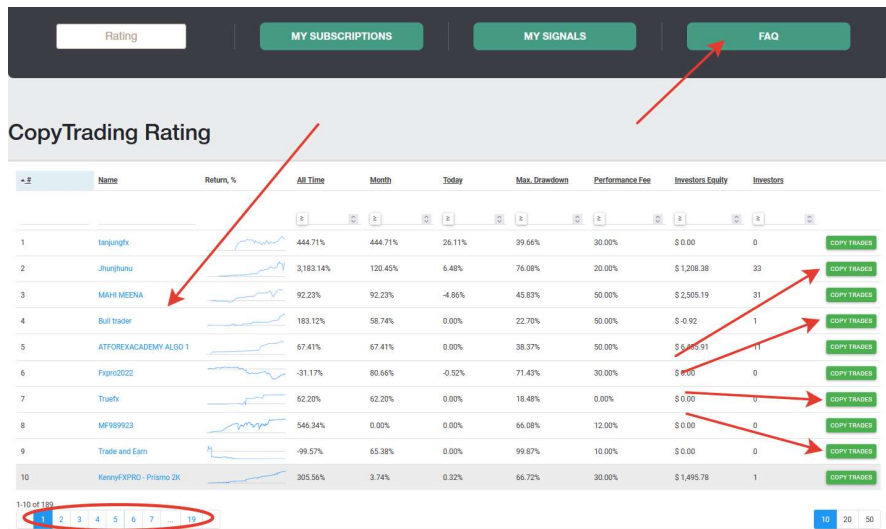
Rating

MY SUBSCRIPTIONS

MY SIGNALS

FAQ

CopyTrading Rating

| ▲# | Name | Return, % | All Time | Month | Today | Max. Drawdown | Performance Fee | Investors Equity | Investors | |
|---|---|---|---|---|---|---|---|---|---|---|
| | | | ≥ | ≥ | ≥ | ≥ | ≥ | ≥ | ≥ | |
| 1 | tanjungfx | | 444.71% | 444.71% | 26.11% | 39.66% | 30.00% | $ 0.00 | 0 | COPY TRADES |
| 2 | Jhunjhunu | | 3,183.14% | 120.45% | 6.48% | 76.08% | 20.00% | $ 1,208.38 | 33 | COPY TRADES |
| 3 | MAHI MEENA | | 92.23% | 92.23% | -4.86% | 45.83% | 50.00% | $ 2,505.19 | 31 | COPY TRADES |
| 4 | Bull trader | | 183.12% | 58.74% | 0.00% | 22.70% | 50.00% | $ -0.92 | 1 | COPY TRADES |
| 5 | ATFOREXACADEMY ALGO 1 | | 67.41% | 67.41% | 0.00% | 38.37% | 50.00% | $ 6,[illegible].91 | 11 | COPY TRADES |
| 6 | Fxpro2022 | | -31.17% | 80.66% | -0.52% | 71.43% | 30.00% | $ 0.00 | 0 | COPY TRADES |
| 7 | Truefx | | 62.20% | 62.20% | 0.00% | 18.48% | 0.00% | $ 0.00 | 0 | COPY TRADES |
| 8 | MF989923 | | 546.34% | 0.00% | 0.00% | 66.08% | 12.00% | $ 0.00 | 0 | COPY TRADES |
| 9 | Trade and Earn | | -99.57% | 65.38% | 0.00% | 99.87% | 10.00% | $ 0.00 | 0 | COPY TRADES |
| 10 | KennyFXPRO - Prismo 2K | | 305.56% | 3.74% | 0.32% | 66.72% | 30.00% | $ 1,495.78 | 1 | COPY TRADES |

1-10 of 189

1 2 3 4 5 6 7 ... 19

10 20 50